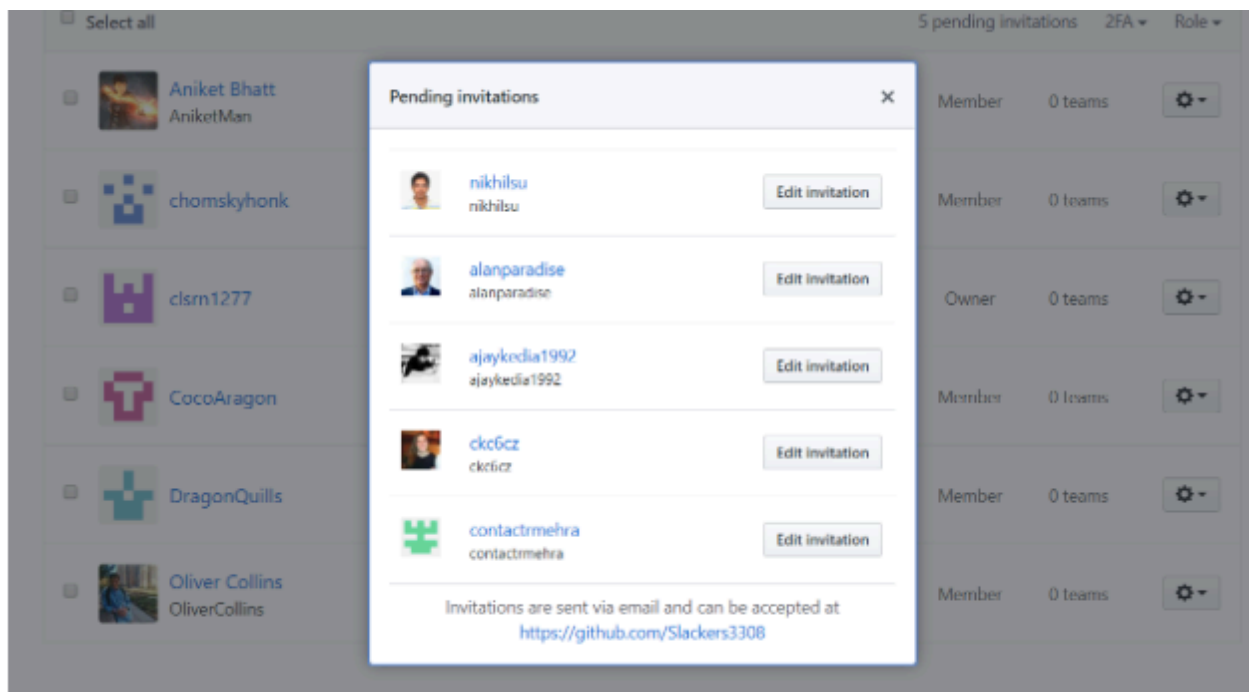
Select all

5 pending invitations 2FA ▾ Role ▾

Aniket Bhatt
AniketMan

Member 0 teams

chomskyhonk

Member 0 teams

clsrn1277

Owner 0 teams

CocoAragon

Member 0 teams

DragonQuills

Member 0 teams

Oliver Collins
OliverCollins

Member 0 teams

Pending invitations ×

nikhilsu
nikhilsu
Edit invitation

alanparadise
alanparadise
Edit invitation

ajaykedia1992
ajaykedia1992
Edit invitation

ckc6cz
ckc6cz
Edit invitation

contactrmehra
contactrmehra
Edit invitation

Invitations are sent via email and can be accepted at https://github.com/Slackers3308